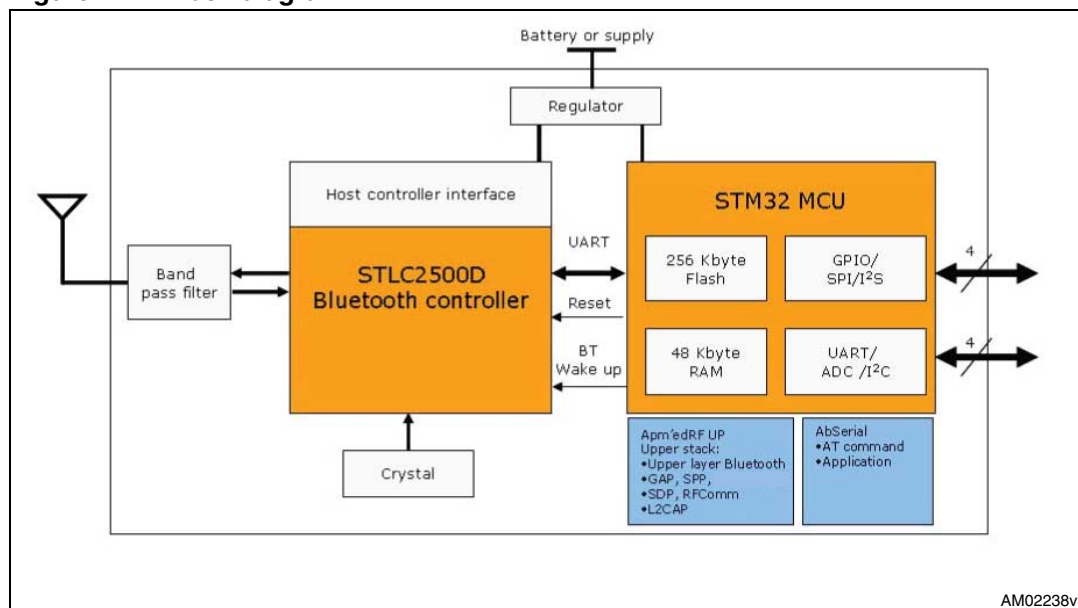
Battery or supply

Regulator

Host controller interface

STLC2500D Bluetooth controller

Band pass filter

UART

Reset

BT Wake up

STM32 MCU

256 Kbyte Flash

GPIO/ SPI/I$^2$S

48 Kbyte RAM

UART/ ADC /I$^2$C

4

4

Crystal

Apm'edRF UP
Upper stack:
•Upper layer Bluetooth
•GAP, SPP,
•SDP, RFComm
•L2CAP

AbSerial
•AT command
•Application

AM02238v